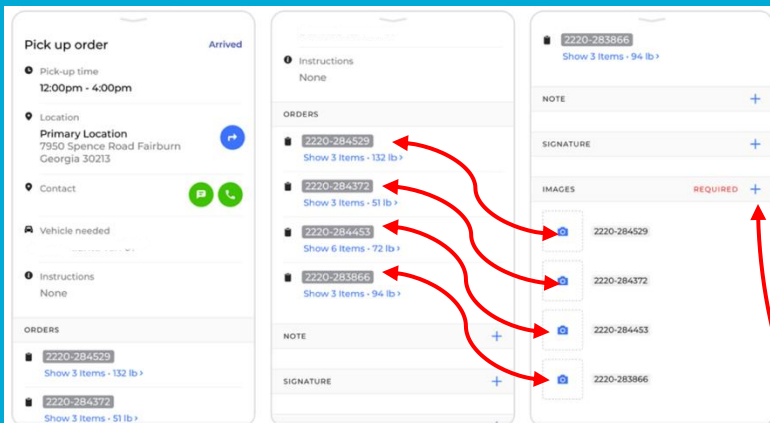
Pick up order
Arrived

Pick-up time
12:00pm - 4:00pm

Location
Primary Location
7950 Spence Road Fairburn Georgia 30213

Contact

Vehicle needed
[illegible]

Instructions
None

ORDERS

2220-284529
Show 3 Items - 132 lb ›

2220-284372
Show 3 Items - 51 lb ›

Instructions
None

ORDERS

2220-284529
Show 3 Items - 132 lb ›

2220-284372
Show 3 Items - 51 lb ›

2220-284453
Show 6 Items - 72 lb ›

2220-283866
Show 3 Items - 94 lb ›

NOTE +

SIGNATURE +

2220-283866
Show 3 Items - 94 lb ›

NOTE +

SIGNATURE +

IMAGES REQUIRED +

2220-284529

2220-284372

2220-284453

2220-283866